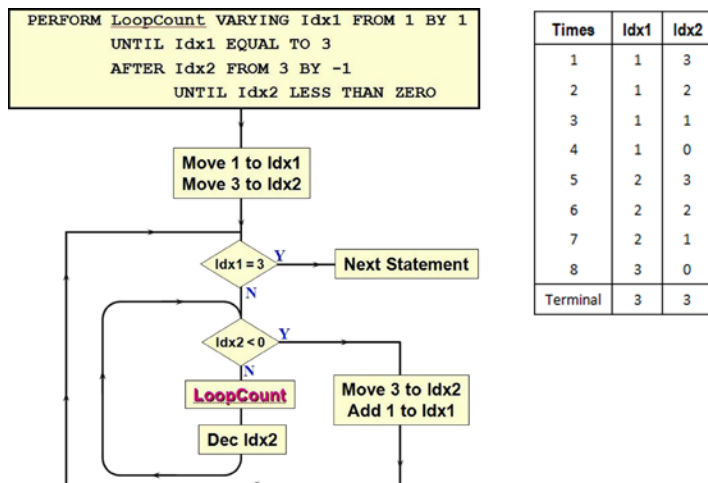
PERFORM LoopCount VARYING Idx1 FROM 1 BY 1
UNTIL Idx1 EQUAL TO 3
AFTER Idx2 FROM 3 BY -1
UNTIL Idx2 LESS THAN ZERO

Move 1 to Idx1
Move 3 to Idx2

Idx1 = 3
Y
Next Statement
N

Idx2 < 0
Y
N
LoopCount
Move 3 to Idx2
Add 1 to Idx1
Dec Idx2

| Times | Idx1 | Idx2 |
|---|---|---|
| 1 | 1 | 3 |
| 2 | 1 | 2 |
| 3 | 1 | 1 |
| 4 | 1 | 0 |
| 5 | 2 | 3 |
| 6 | 2 | 2 |
| 7 | 2 | 1 |
| 8 | 3 | 0 |
| Terminal | 3 | 3 |